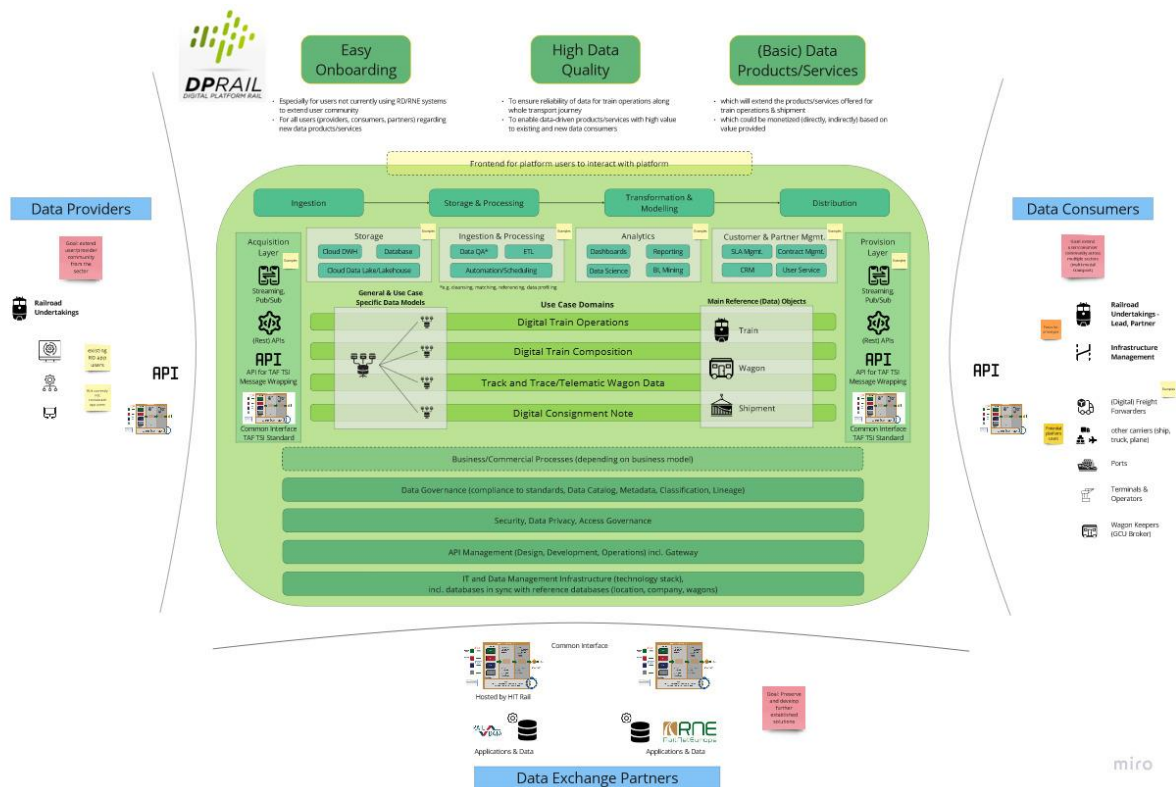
DPRAIL
DIGITAL PLATFORM RAIL

Easy Onboarding

- Especially for users not currently using RD/RNE systems to extend user community
- For all users (providers, consumers, partners) regarding new data products/services

High Data Quality

- To ensure reliability of data for train operations along whole transport journey
- To enable data-driven products/services with high value to existing and new data consumers

(Basic) Data Products/Services

- which will extend the products/services offered for train operations & shipment
- which could be monetized (directly, indirectly) based on value provided

Frontend for platform users to interact with platform

Data Providers

Goal: extend user/provider community from the sector

Railroad Undertakings

existing RD app users

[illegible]

API

Ingestion

Storage & Processing

Transformation & Modelling

Distribution

Acquisition Layer

Streaming, Pub/Sub

(Rest) APIs

API
API for TAF TSI Message Wrapping

Common Interface TAF TSI Standard

Storage
Cloud DWH
Database
Cloud Data Lake/Lakehouse

Ingestion & Processing
Data QA*
ETL
Automation/Scheduling

*e.g. cleansing, matching, referencing, data profiling

Analytics
Dashboards
Reporting
Data Science
BI, Mining

Customer & Partner Mgmt.
SLA Mgmt.
Contract Mgmt.
CRM
User Service

Provision Layer

Streaming, Pub/Sub

(Rest) APIs

API
API for TAF TSI Message Wrapping

Common Interface TAF TSI Standard

General & Use Case Specific Data Models

Use Case Domains

Main Reference (Data) Objects

Digital Train Operations

Digital Train Composition

Track and Trace/Telematic Wagon Data

Digital Consignment Note

Train

Wagon

Shipment

Business/Commercial Processes (depending on business model)

Data Governance (compliance to standards, Data Catalog, Metadata, Classification, Lineage)

Security, Data Privacy, Access Governance

API Management (Design, Development, Operations) incl. Gateway

IT and Data Management Infrastructure (technology stack), incl. databases in sync with reference databases (location, company, wagons)

Data Consumers

Goal: extend user/consumer community across multiple sectors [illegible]

API

Railroad Undertakings - Lead, Partner

Infrastructure Management

(Digital) Freight Forwarders

other carriers (ship, truck, plane)

Ports

Terminals & Operators

Wagon Keepers (GCU Broker)

Potential platform users

Common Interface

Hosted by HIT Rail

Applications & Data

Applications & Data

RNE

Goal: Preserve and develop further established solutions

Data Exchange Partners

miro